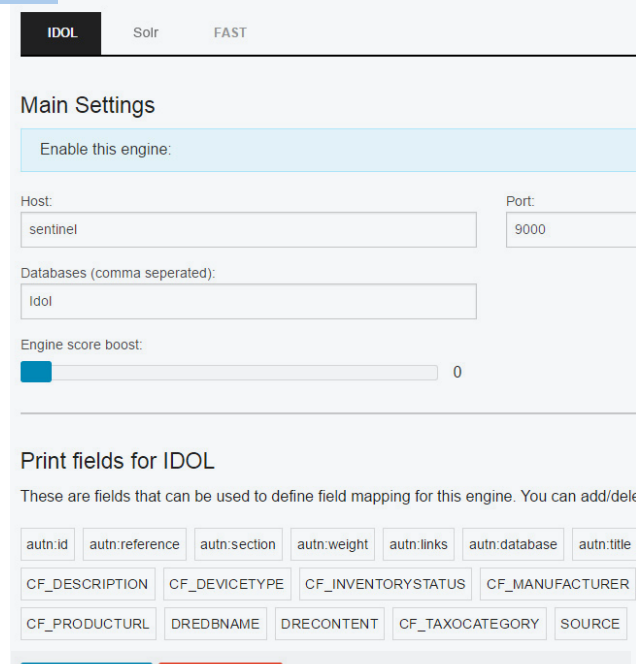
IDOL Solr FAST

Main Settings

Enable this engine:

Host:
sentinel

Port:
9000

Databases (comma seperated):
Idol

Engine score boost:
0

Print fields for IDOL

These are fields that can be used to define field mapping for this engine. You can add/dele

autn:id autn:reference autn:section autn:weight autn:links autn:database autn:title

CF_DESCRIPTION CF_DEVICETYPE CF_INVENTORYSTATUS CF_MANUFACTURER

CF_PRODUCTURL DREDBNAME DRECONTENT CF_TAXOCATEGORY SOURCE